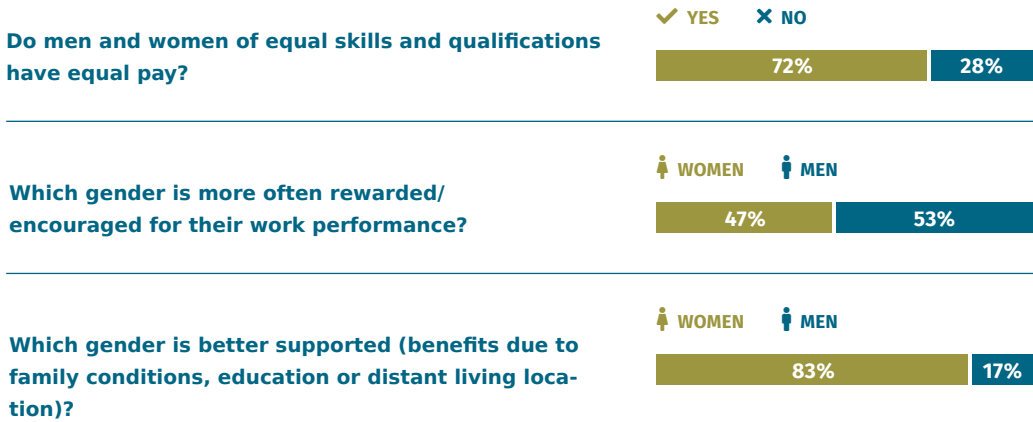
Do men and women of equal skills and qualifications have equal pay?

YES NO

72% 28%

Which gender is more often rewarded/ encouraged for their work performance?

WOMEN MEN

47% 53%

Which gender is better supported (benefits due to family conditions, education or distant living location)?

WOMEN MEN

83% 17%